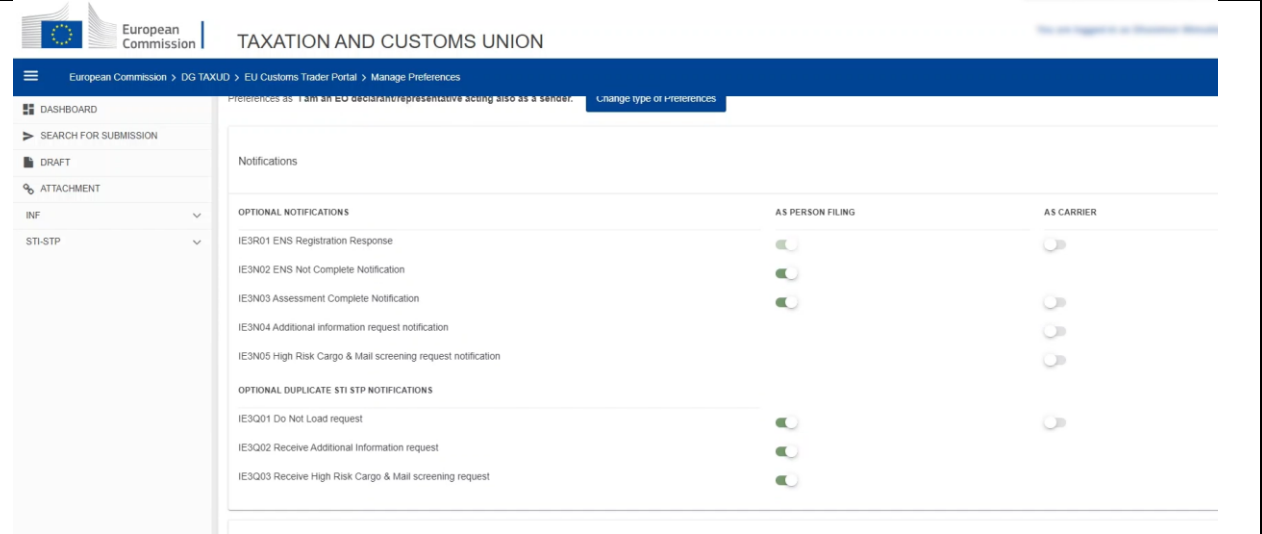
European Commission

TAXATION AND CUSTOMS UNION

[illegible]

European Commission > DG TAXUD > EU Customs Trader Portal > Manage Preferences

DASHBOARD
SEARCH FOR SUBMISSION
DRAFT
ATTACHMENT
INF
STI-STP

Preferences as: I am an EO declarant/representative acting also as a sender. Change type of Preferences

Notifications

| OPTIONAL NOTIFICATIONS | AS PERSON FILING | AS CARRIER |
|---|---|---|
| IE3R01 ENS Registration Response | | |
| IE3N02 ENS Not Complete Notification | | |
| IE3N03 Assessment Complete Notification | | |
| IE3N04 Additional information request notification | | |
| IE3N05 High Risk Cargo & Mail screening request notification | | |

OPTIONAL DUPLICATE STI STP NOTIFICATIONS

IE3Q01 Do Not Load request
IE3Q02 Receive Additional Information request
IE3Q03 Receive High Risk Cargo & Mail screening request